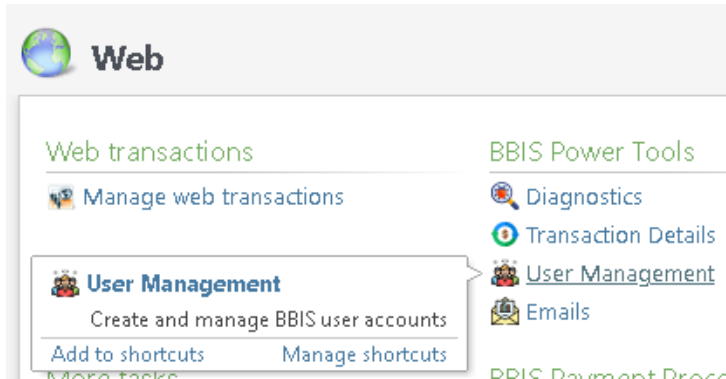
Web

Web transactions

Manage web transactions

User Management

Create and manage BBIS user accounts

Add to shortcuts Manage shortcuts

More tasks

BBIS Power Tools

Diagnostics

Transaction Details

User Management

Emails

BBIS Payment Proce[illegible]